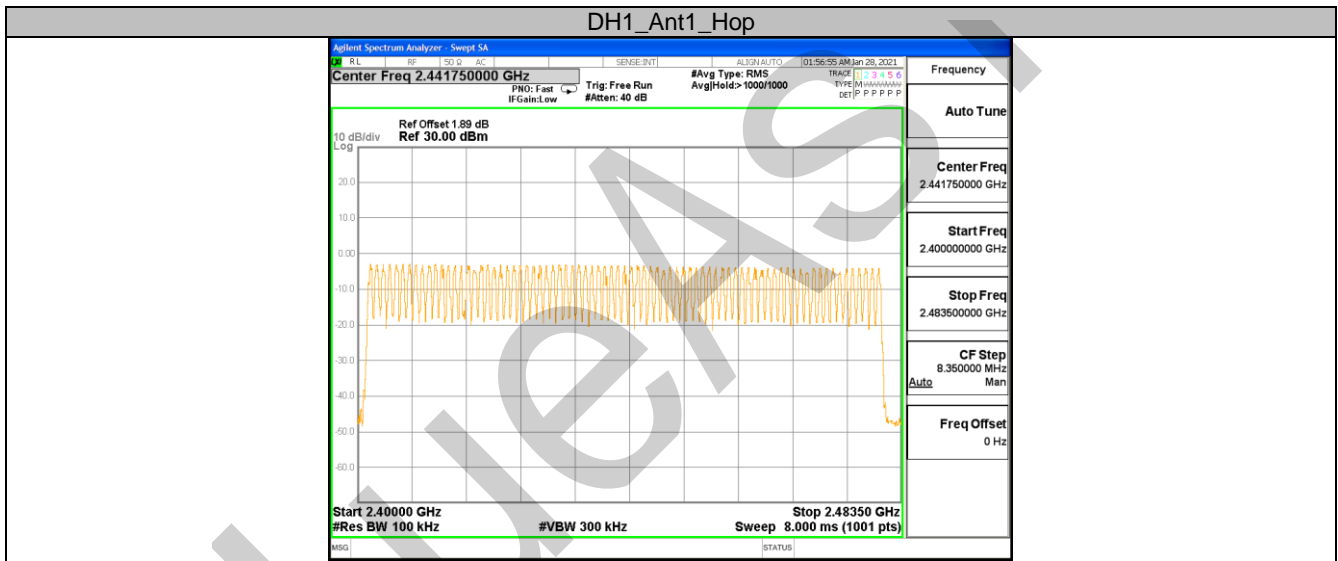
DH1_Ant1_Hop

Agilent Spectrum Analyzer - Swept SA
RL RF 50 Ω AC SENSE:INT ALIGN AUTO 01:56:55 AM Jan 28, 2021
Center Freq 2.441750000 GHz
PNO: Fast IFGain:Low
Trig: Free Run #Atten: 40 dB
#Avg Type: RMS Avg|Hold:> 1000/1000
TRACE 1 2 3 4 5 6 TYPE M DET P P P P P P

Ref Offset 1.89 dB
10 dB/div Ref 30.00 dBm
Log

20.0
10.0
0.00
-10.0
-20.0
-30.0
-40.0
-50.0
-60.0

Start 2.40000 GHz
#Res BW 100 kHz
#VBW 300 kHz
Stop 2.48350 GHz
Sweep 8.000 ms (1001 pts)

MSG
STATUS

Frequency

Auto Tune

Center Freq
2.441750000 GHz

Start Freq
2.400000000 GHz

Stop Freq
2.483500000 GHz

CF Step
8.350000 MHz
Auto Man

Freq Offset
0 Hz